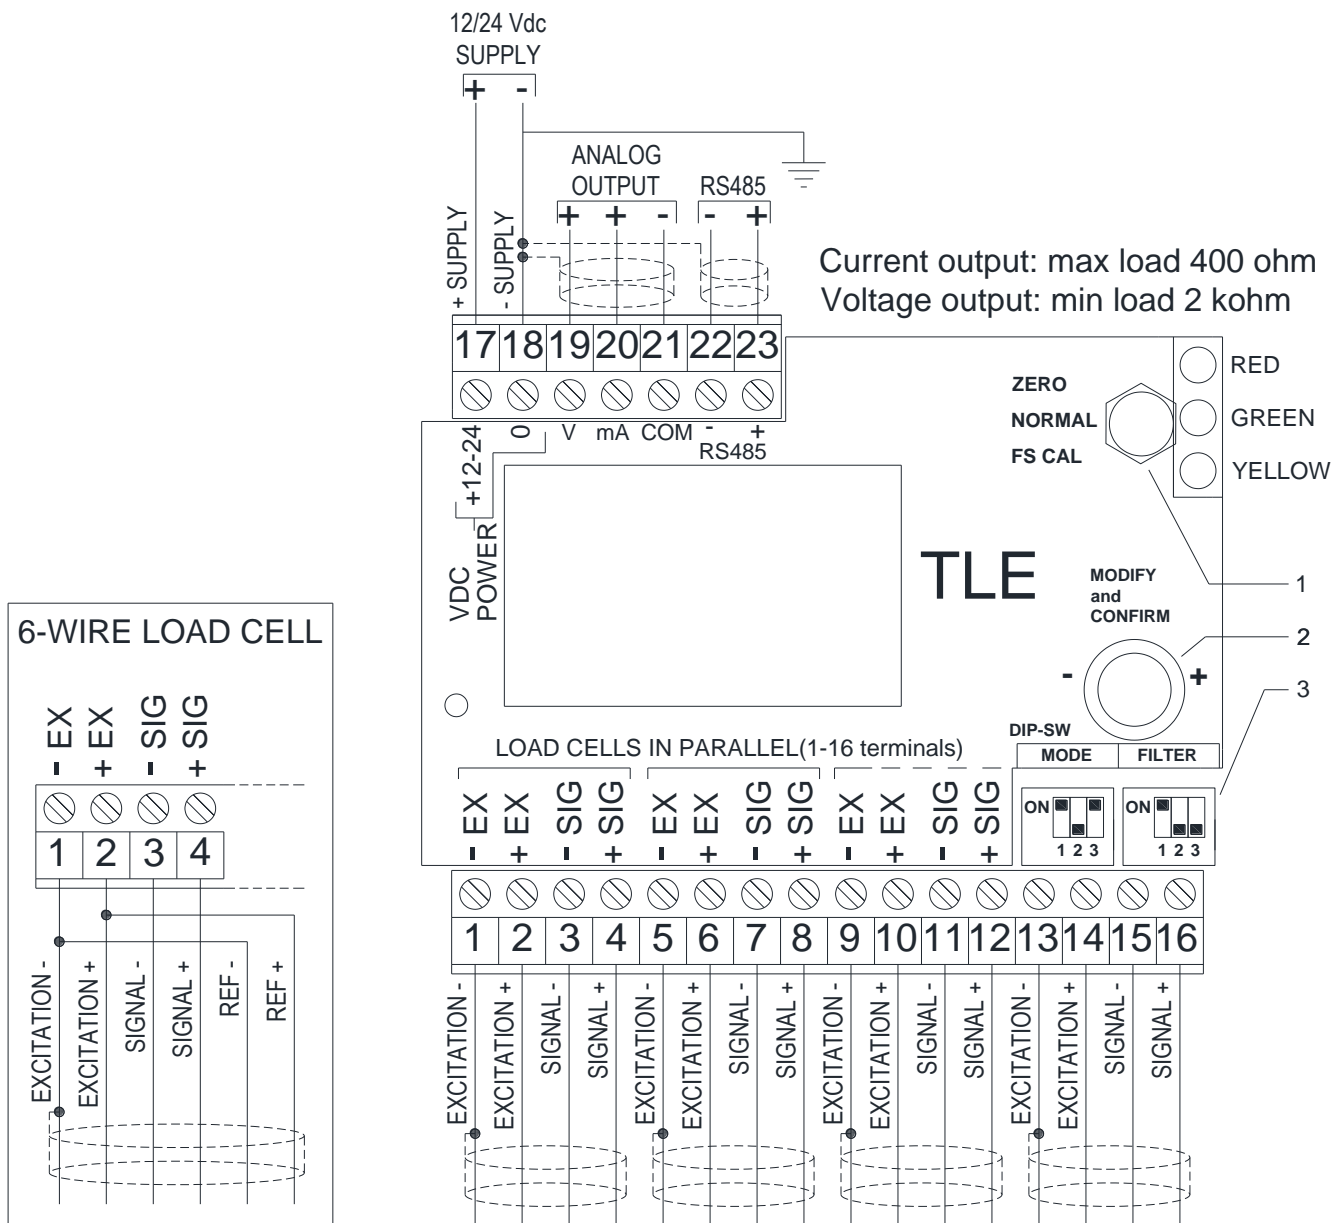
12/24 Vdc
SUPPLY
+ -

ANALOG
OUTPUT
+ + -

RS485
- +

+ SUPPLY
- SUPPLY

Current output: max load 400 ohm
Voltage output: min load 2 kohm

17 18 19 20 21 22 23

+12-24 0 V mA COM - +
RS485

VDC
POWER

ZERO
NORMAL
FS CAL

RED
GREEN
YELLOW

TLE

MODIFY
and
CONFIRM

- +

1
2
3

DIP-SW
MODE FILTER
ON 1 2 3
ON 1 2 3

LOAD CELLS IN PARALLEL(1-16 terminals)

- EX + EX - SIG + SIG - EX + EX - SIG + SIG - EX + EX - SIG + SIG

1 2 3 4 5 6 7 8 9 10 11 12 13 14 15 16

EXCITATION - EXCITATION + SIGNAL - SIGNAL + EXCITATION - EXCITATION + SIGNAL - SIGNAL + EXCITATION - EXCITATION + SIGNAL - SIGNAL + EXCITATION - EXCITATION + SIGNAL - SIGNAL +

6-WIRE LOAD CELL

- EX + EX - SIG + SIG

1 2 3 4

EXCITATION - EXCITATION + SIGNAL - SIGNAL + REF - REF +